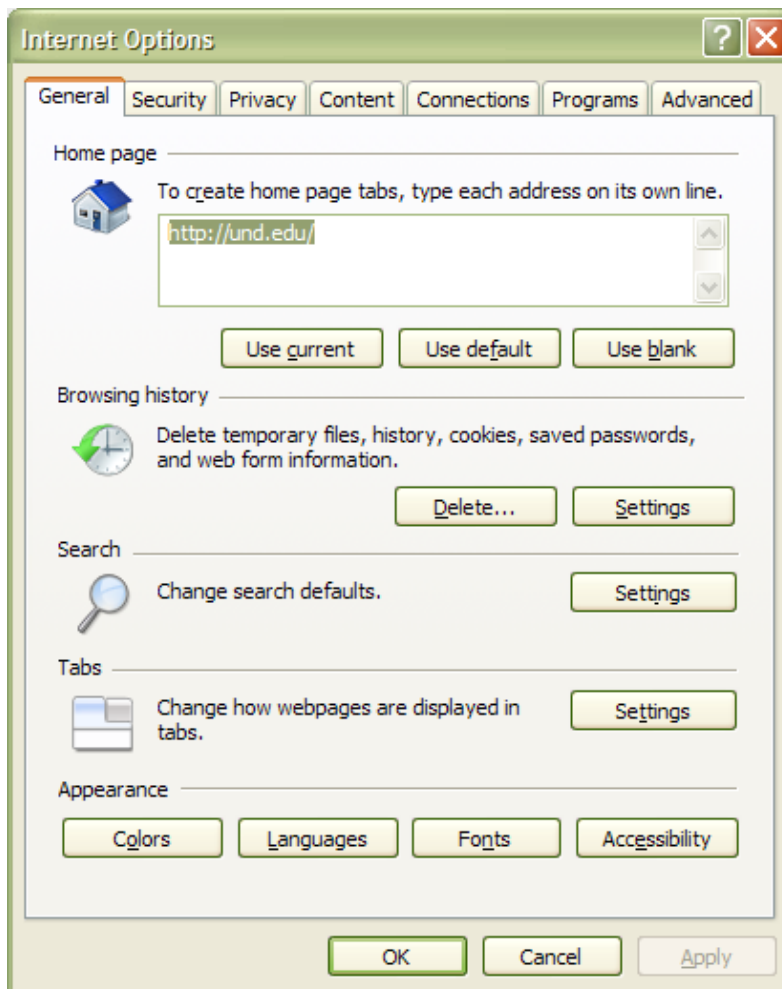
Internet Options

?

General | Security | Privacy | Content | Connections | Programs | Advanced

Home page

To create home page tabs, type each address on its own line.

http://und.edu/

Use current | Use default | Use blank

Browsing history

Delete temporary files, history, cookies, saved passwords, and web form information.

Delete... | Settings

Search

Change search defaults.

Settings

Tabs

Change how webpages are displayed in tabs.

Settings

Appearance

Colors | Languages | Fonts | Accessibility

OK | Cancel | Apply